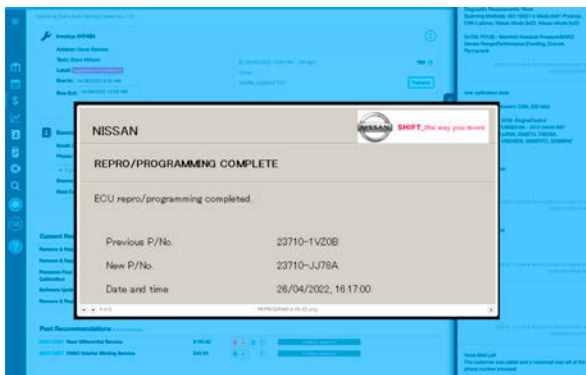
NISSAN

NISSAN SHIFT_the way you move

REPRO/PROGRAMMING COMPLETE

ECU repro/programming completed.

| Previous P/No. | 23710-1VZ0B |
|---|---|
| New P/No. | 23710-JJ78A |
| Date and time | 26/04/2022, 16:17:00 |

Invoice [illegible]

Current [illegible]

Past Recommendations